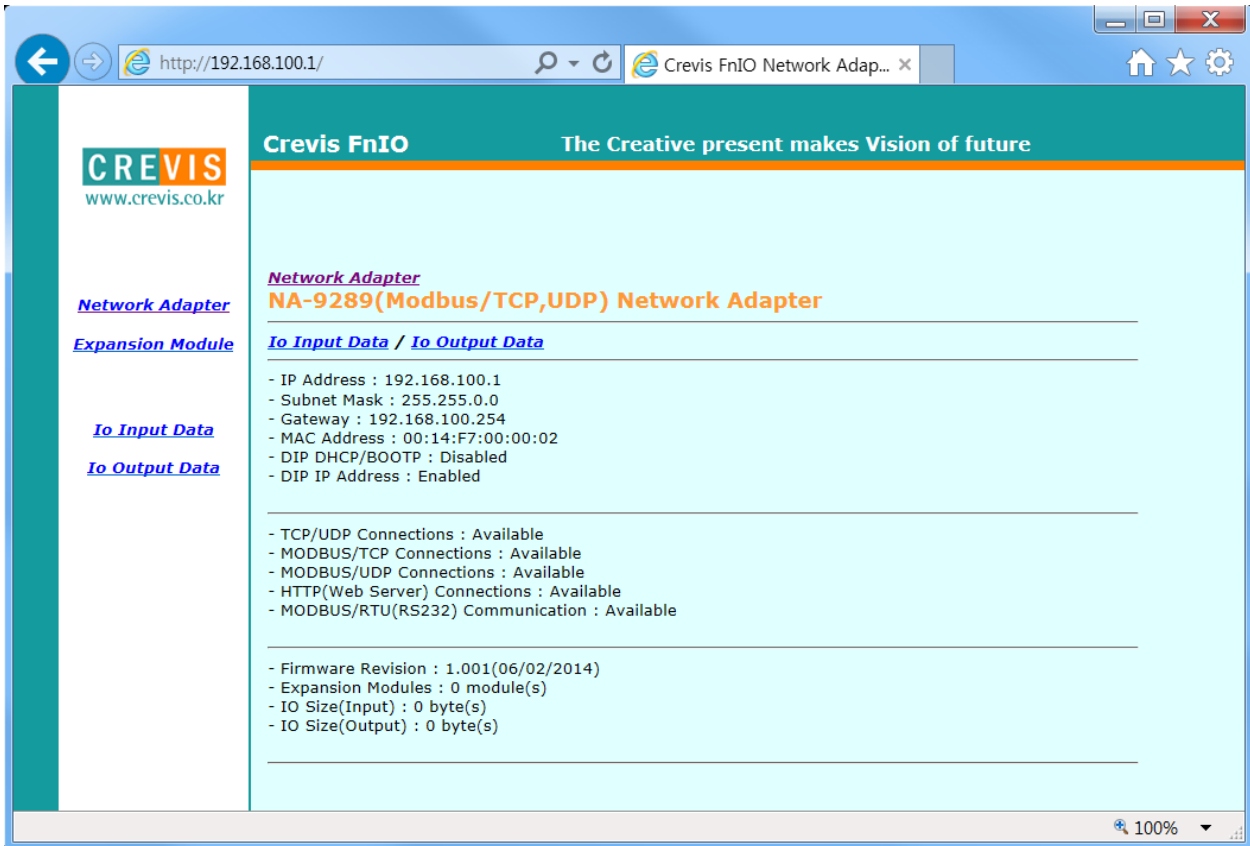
http://192.168.100.1/

Crevis FnIO Network Adap...

CREVIS
www.crevis.co.kr

Network Adapter

Expansion Module

Io Input Data

Io Output Data

Crevis FnIO

The Creative present makes Vision of future

Network Adapter
NA-9289(Modbus/TCP,UDP) Network Adapter

Io Input Data / Io Output Data

- IP Address : 192.168.100.1
- Subnet Mask : 255.255.0.0
- Gateway : 192.168.100.254
- MAC Address : 00:14:F7:00:00:02
- DIP DHCP/BOOTP : Disabled
- DIP IP Address : Enabled

- TCP/UDP Connections : Available
- MODBUS/TCP Connections : Available
- MODBUS/UDP Connections : Available
- HTTP(Web Server) Connections : Available
- MODBUS/RTU(RS232) Communication : Available

- Firmware Revision : 1.001(06/02/2014)
- Expansion Modules : 0 module(s)
- IO Size(Input) : 0 byte(s)
- IO Size(Output) : 0 byte(s)

100%